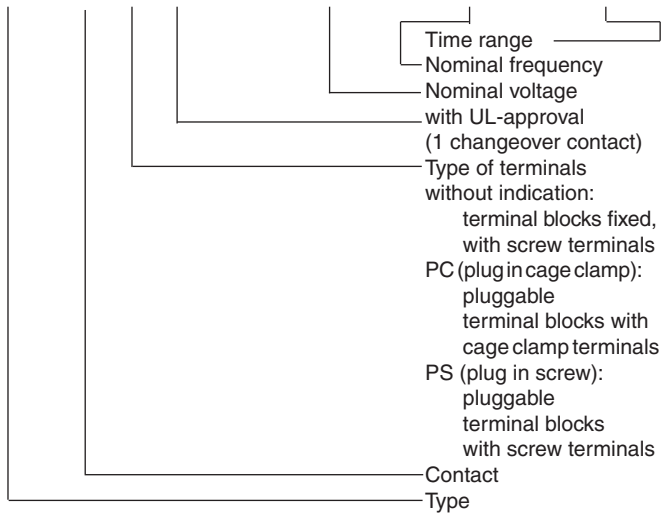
Time range
Nominal frequency
Nominal voltage
with UL-approval (1 changeover contact)
Type of terminals
without indication:
terminal blocks fixed, with screw terminals
PC (plug in cage clamp):
pluggable terminal blocks with cage clamp terminals
PS (plug in screw):
pluggable terminal blocks with screw terminals
Contact
Type